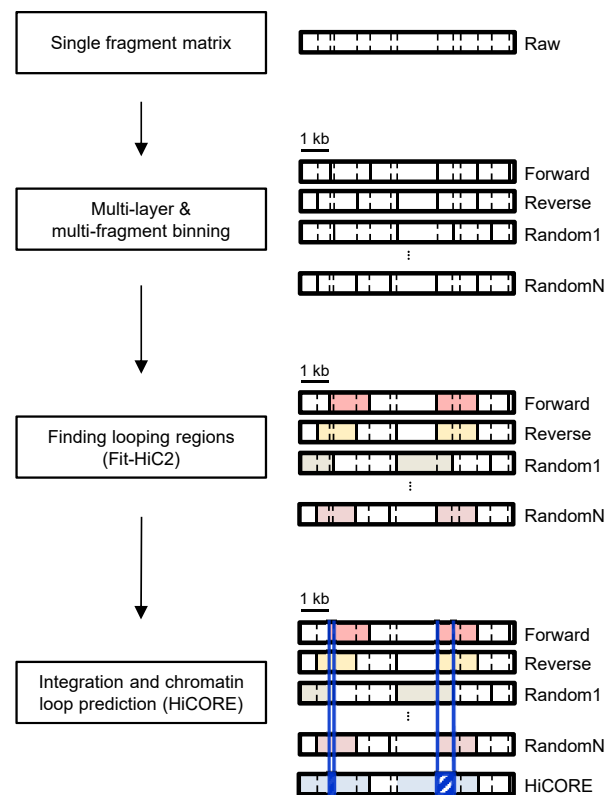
Single fragment matrix

Raw

1 kb

Forward

Reverse

Multi-layer & multi-fragment binning

Random1

RandomN

1 kb

Forward

Reverse

Finding looping regions (Fit-HiC2)

Random1

RandomN

1 kb

Forward

Reverse

Integration and chromatin loop prediction (HiCORE)

Random1

RandomN

HiCORE